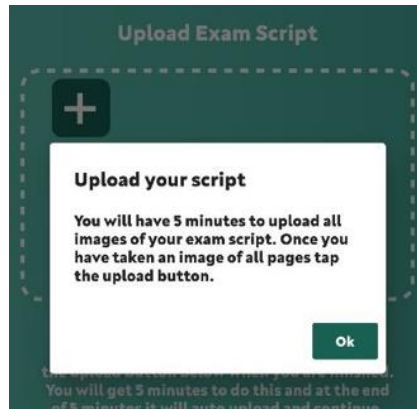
Upload Exam Script

+

Upload your script

You will have 5 minutes to upload all images of your exam script. Once you have taken an image of all pages tap the upload button.

Ok

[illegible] upload button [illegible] when you are finished. You will get 5 minutes to do this and at the end of 5 minutes it will auto upload and continue